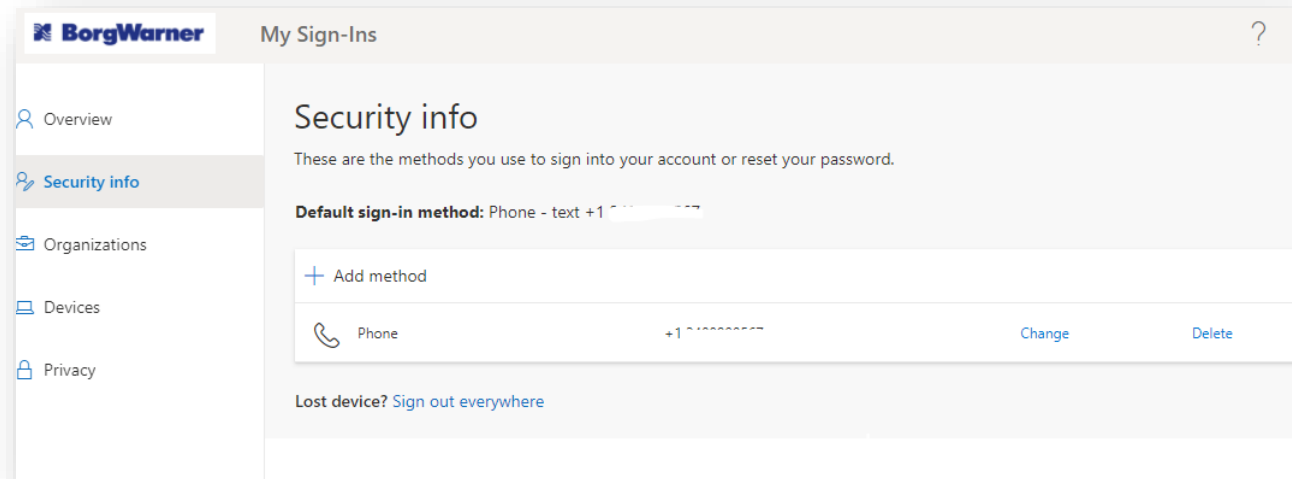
BorgWarner

My Sign-Ins

?

Overview

Security info

Organizations

Devices

Privacy

Security info

These are the methods you use to sign into your account or reset your password.

**Default sign-in method:** Phone - text +1 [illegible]

+ Add method

Phone

+1 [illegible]

Change

Delete

**Lost device?** Sign out everywhere